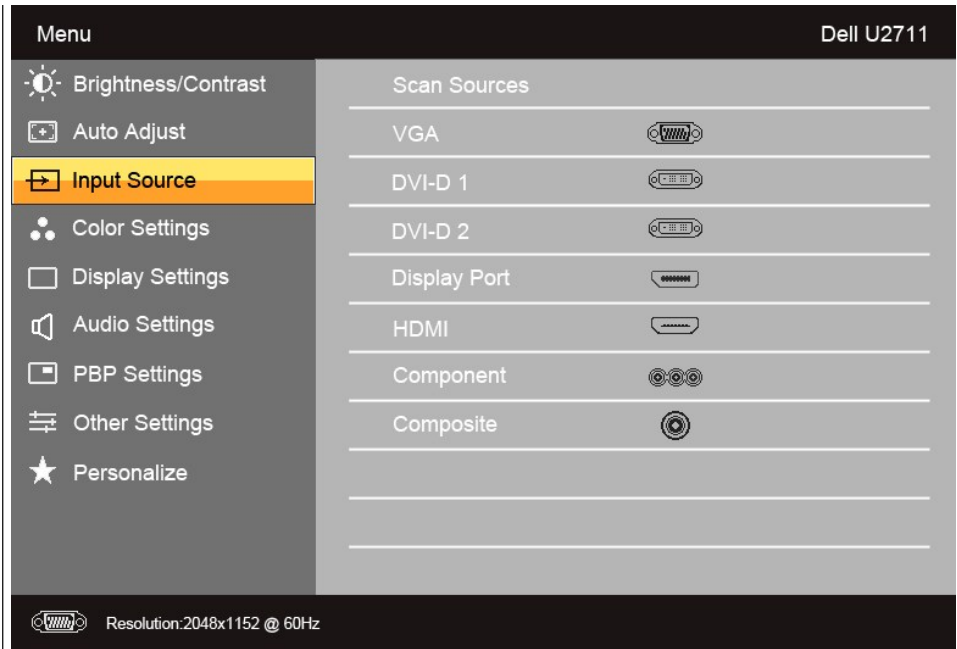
Menu

Dell U2711

Brightness/Contrast
Auto Adjust
Input Source
Color Settings
Display Settings
Audio Settings
PBP Settings
Other Settings
Personalize

Scan Sources
VGA
DVI-D 1
DVI-D 2
Display Port
HDMI
Component
Composite

Resolution:2048x1152 @ 60Hz